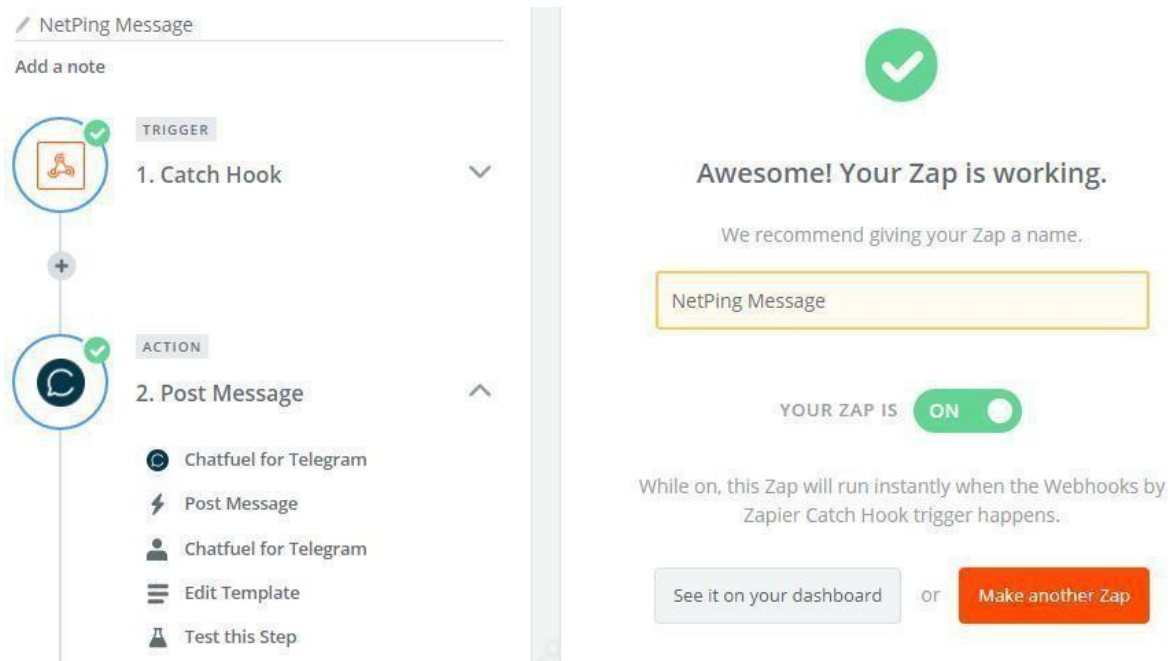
NetPing Message

Add a note

TRIGGER

1. Catch Hook

ACTION

2. Post Message

Chatfuel for Telegram

Post Message

Chatfuel for Telegram

Edit Template

Test this Step

Awesome! Your Zap is working.

We recommend giving your Zap a name.

NetPing Message

YOUR ZAP IS ON

While on, this Zap will run instantly when the Webhooks by Zapier Catch Hook trigger happens.

See it on your dashboard or Make another Zap